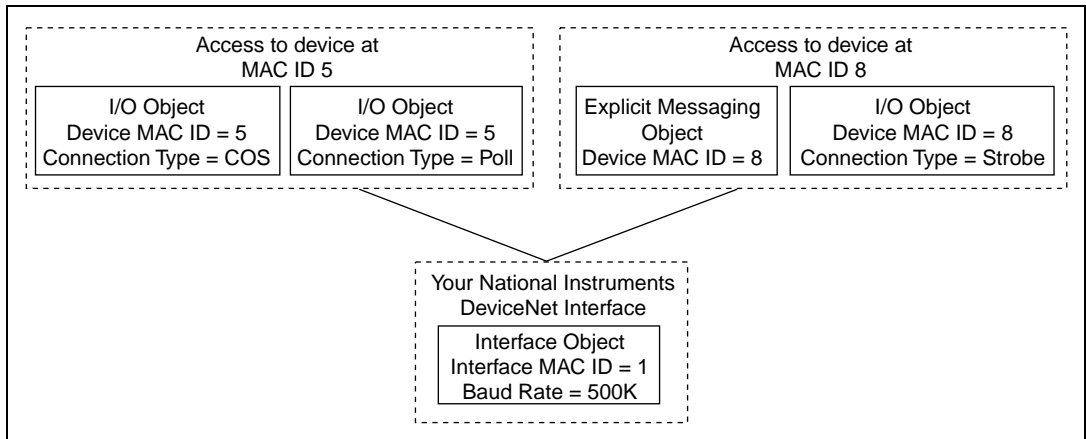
Access to device at MAC ID 5

I/O Object
Device MAC ID = 5
Connection Type = COS

I/O Object
Device MAC ID = 5
Connection Type = Poll

Access to device at MAC ID 8

Explicit Messaging Object
Device MAC ID = 8

I/O Object
Device MAC ID = 8
Connection Type = Strobe

Your National Instruments DeviceNet Interface

Interface Object
Interface MAC ID = 1
Baud Rate = 500K